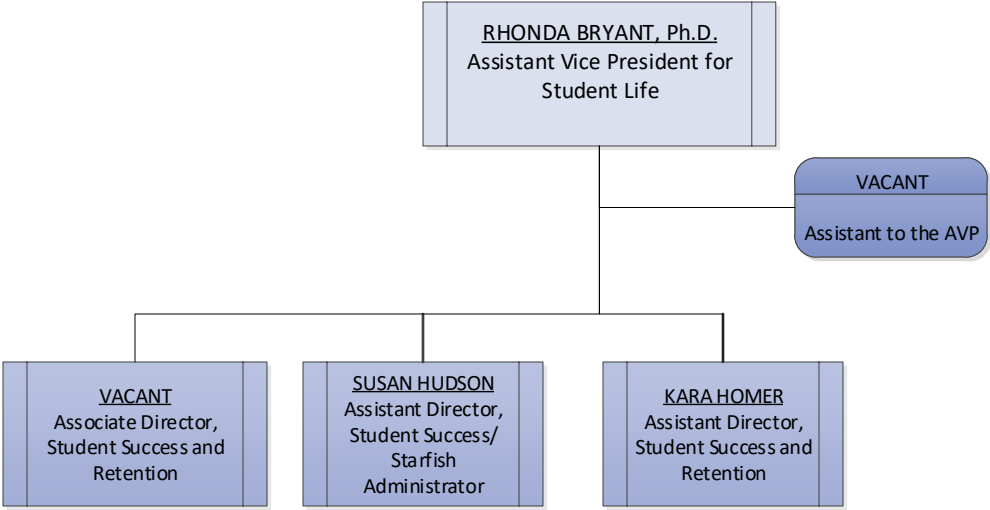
RHONDA BRYANT, Ph.D.
Assistant Vice President for Student Life

VACANT
Assistant to the AVP

VACANT
Associate Director, Student Success and Retention

SUSAN HUDSON
Assistant Director, Student Success/ Starfish Administrator

KARA HOMER
Assistant Director, Student Success and Retention